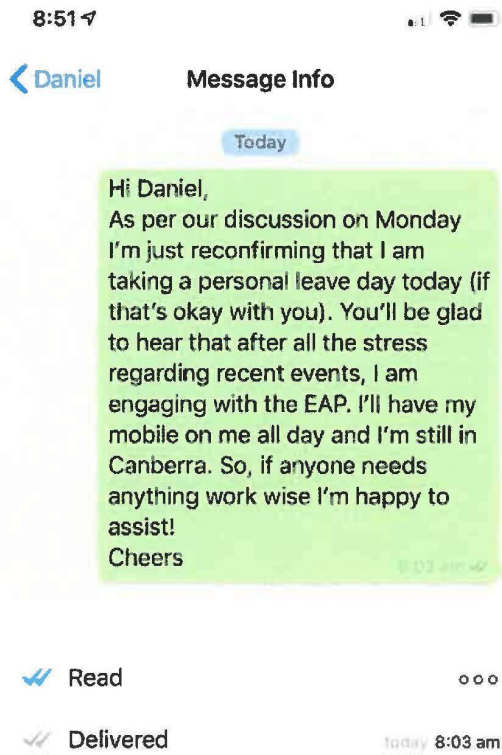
8:51

Daniel

Message Info

Today

Hi Daniel,
As per our discussion on Monday I'm just reconfirming that I am taking a personal leave day today (if that's okay with you). You'll be glad to hear that after all the stress regarding recent events, I am engaging with the EAP. I'll have my mobile on me all day and I'm still in Canberra. So, if anyone needs anything work wise I'm happy to assist!
Cheers

8:03 am

Read

Delivered

Today 8:03 am